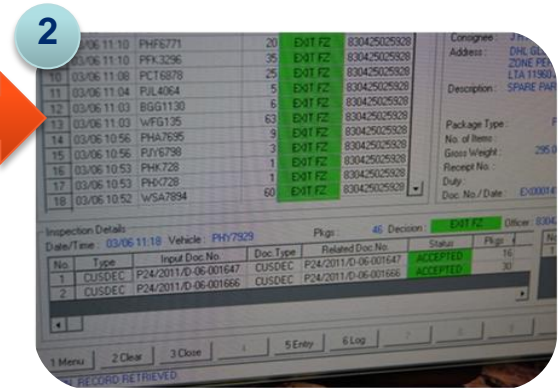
2

| | | | | | |
|---|---|---|---|---|---|
| | 03/06 11:10 | PHF6771 | 20 | EXIT FZ | 830425025928 |
| | 03/06 11:10 | PFK3296 | 35 | EXIT FZ | 830425025928 |
| 10 | 03/06 11:08 | PCT6878 | 25 | EXIT FZ | 830425025928 |
| 11 | 03/06 11:04 | PJL4064 | 5 | EXIT FZ | 830425025928 |
| 12 | 03/06 11:03 | BGG1130 | 6 | EXIT FZ | 830425025928 |
| 13 | 03/06 11:03 | WFG135 | 63 | EXIT FZ | 830425025928 |
| 14 | 03/06 10:56 | PHA7695 | 9 | EXIT FZ | 830425025928 |
| 15 | 03/06 10:56 | PJY6798 | 3 | EXIT FZ | 830425025928 |
| 16 | 03/06 10:53 | PHK728 | 1 | EXIT FZ | 830425025928 |
| 17 | 03/06 10:53 | PHK728 | 1 | EXIT FZ | 830425025928 |
| 18 | 03/06 10:52 | WSA7894 | 60 | EXIT FZ | 830425025928 |

Consignee: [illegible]
Address: DHL GL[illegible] ZONE PE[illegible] LTA 1196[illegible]
Description: SPARE PAR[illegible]
Package Type:
No. of Items:
Gross Weight: 295.0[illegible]
Receipt No.:
Duty:
Doc. No./Date: EX0001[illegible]

Inspection Details
Date/Time: 03/06 11:18 Vehicle: PHY7929 Pkgs: 46 Decision: EXIT FZ Officer: 8304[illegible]

| No. | Type | Input Doc.No. | Doc.Type | Related Doc.No. | Status | Pkgs |
|---|---|---|---|---|---|---|
| 1 | CUSDEC | P24/2011/D-06-001647 | CUSDEC | P24/2011/D-06-001647 | ACCEPTED | 16 |
| 2 | CUSDEC | P24/2011/D-06-001666 | CUSDEC | P24/2011/D-06-001666 | ACCEPTED | 30 |

1 Menu 2 Clear 3 Close 4 5 Entry 6 Log

RECORD RETRIEVED